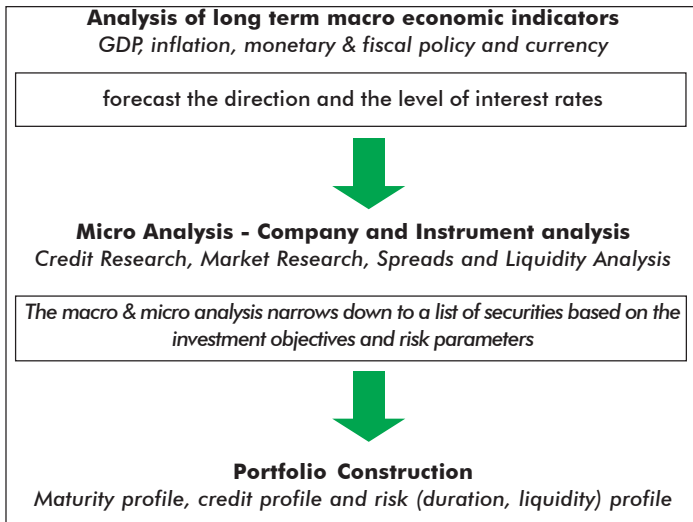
Analysis of long term macro economic indicators
GDP, inflation, monetary & fiscal policy and currency

forecast the direction and the level of interest rates

Micro Analysis - Company and Instrument analysis
Credit Research, Market Research, Spreads and Liquidity Analysis

The macro & micro analysis narrows down to a list of securities based on the investment objectives and risk parameters

Portfolio Construction
Maturity profile, credit profile and risk (duration, liquidity) profile